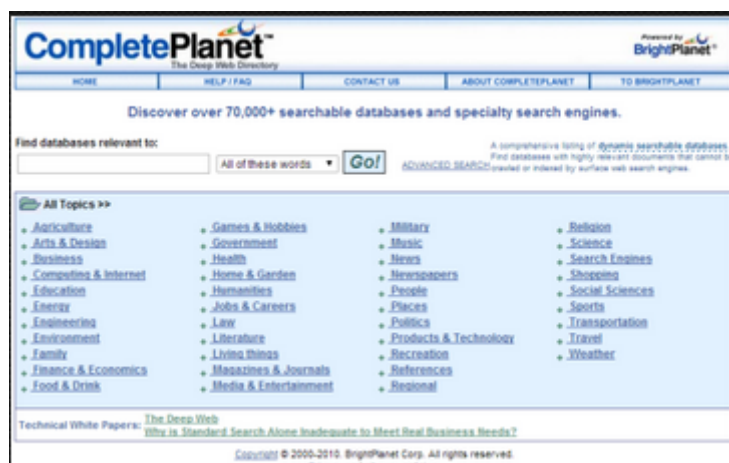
CompletePlanet™
The Deep Web Directory

Powered by BrightPlanet®

HOME | HELP / FAQ | CONTACT US | ABOUT COMPLETEPLANET | TO BRIGHTPLANET

Discover over 70,000+ searchable databases and specialty search engines.

Find databases relevant to:

All of these words ▼ Go!

ADVANCED SEARCH

A comprehensive listing of dynamic searchable databases. Find databases with highly relevant documents that cannot be crawled or indexed by surface web search engines.

All Topics >>

Agriculture
Arts & Design
Business
Computing & Internet
Education
Energy
Engineering
Environment
Family
Finance & Economics
Food & Drink

Games & Hobbies
Government
Health
Home & Garden
Humanities
Jobs & Careers
Law
Literature
Living things
Magazines & Journals
Media & Entertainment

Military
Music
News
Newspapers
People
Places
Politics
Products & Technology
Recreation
References
Regional

Religion
Science
Search Engines
Shopping
Social Sciences
Sports
Transportation
Travel
Weather

Technical White Papers: The Deep Web
Why is Standard Search Alone Inadequate to Meet Real Business Needs?

Copyright © 2000-2010. BrightPlanet Corp. All rights reserved.